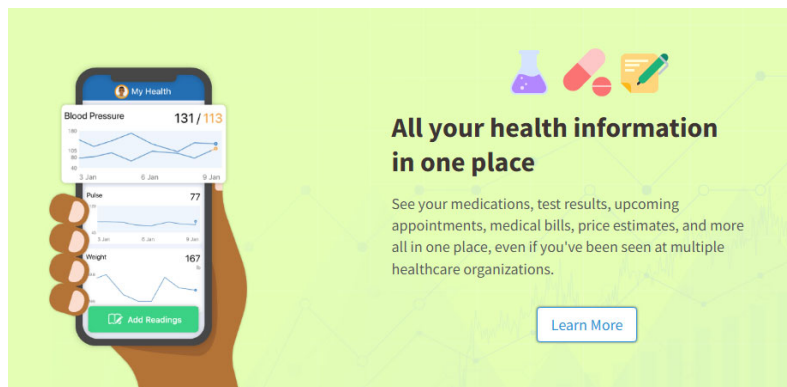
My Health

Blood Pressure 131 / 113

120
100
80
60

3 Jan 6 Jan 9 Jan

Pulse 77

3 Jan 6 Jan 9 Jan

Weight 167
lb

Add Readings

All your health information in one place

See your medications, test results, upcoming appointments, medical bills, price estimates, and more all in one place, even if you've been seen at multiple healthcare organizations.

Learn More